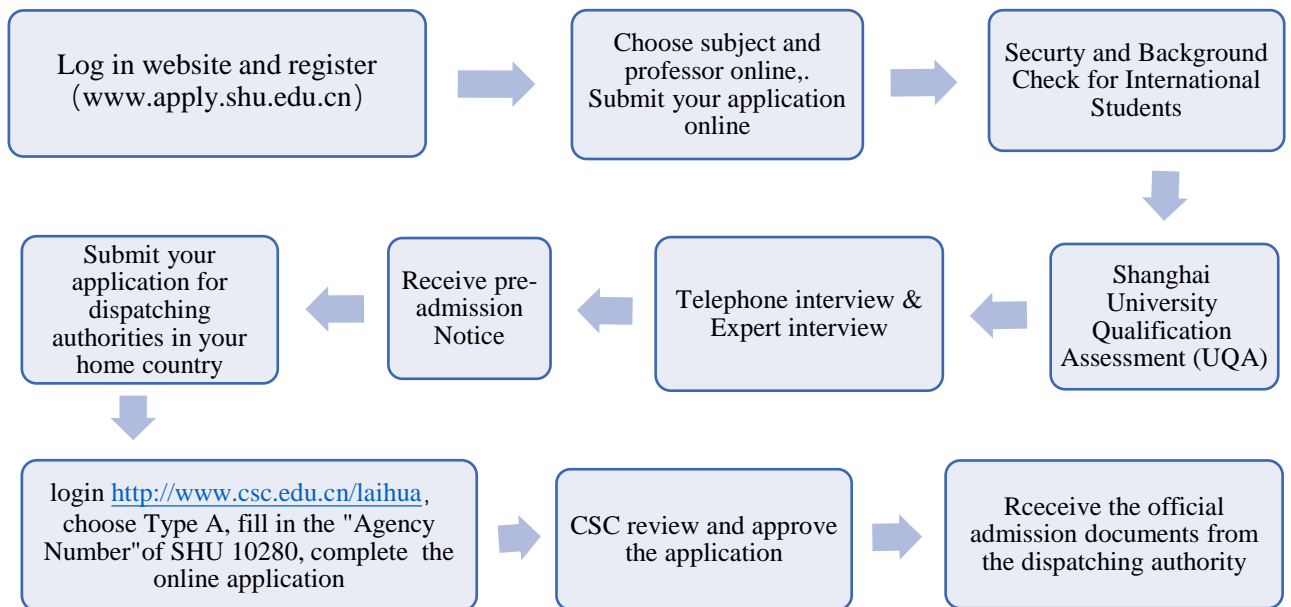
Log in website and register（www.apply.shu.edu.cn）

Choose subject and professor online,. Submit your application online

Securty and Background Check for International Students

Shanghai University Qualification Assessment (UQA)

Telephone interview & Expert interview

Receive pre-admission Notice

Submit your application for dispatching authorities in your home country

login http://www.csc.edu.cn/laihua, choose Type A, fill in the "Agency Number"of SHU 10280, complete the online application

CSC review and approve the application

Rceceive the official admission documents from the dispatching authority